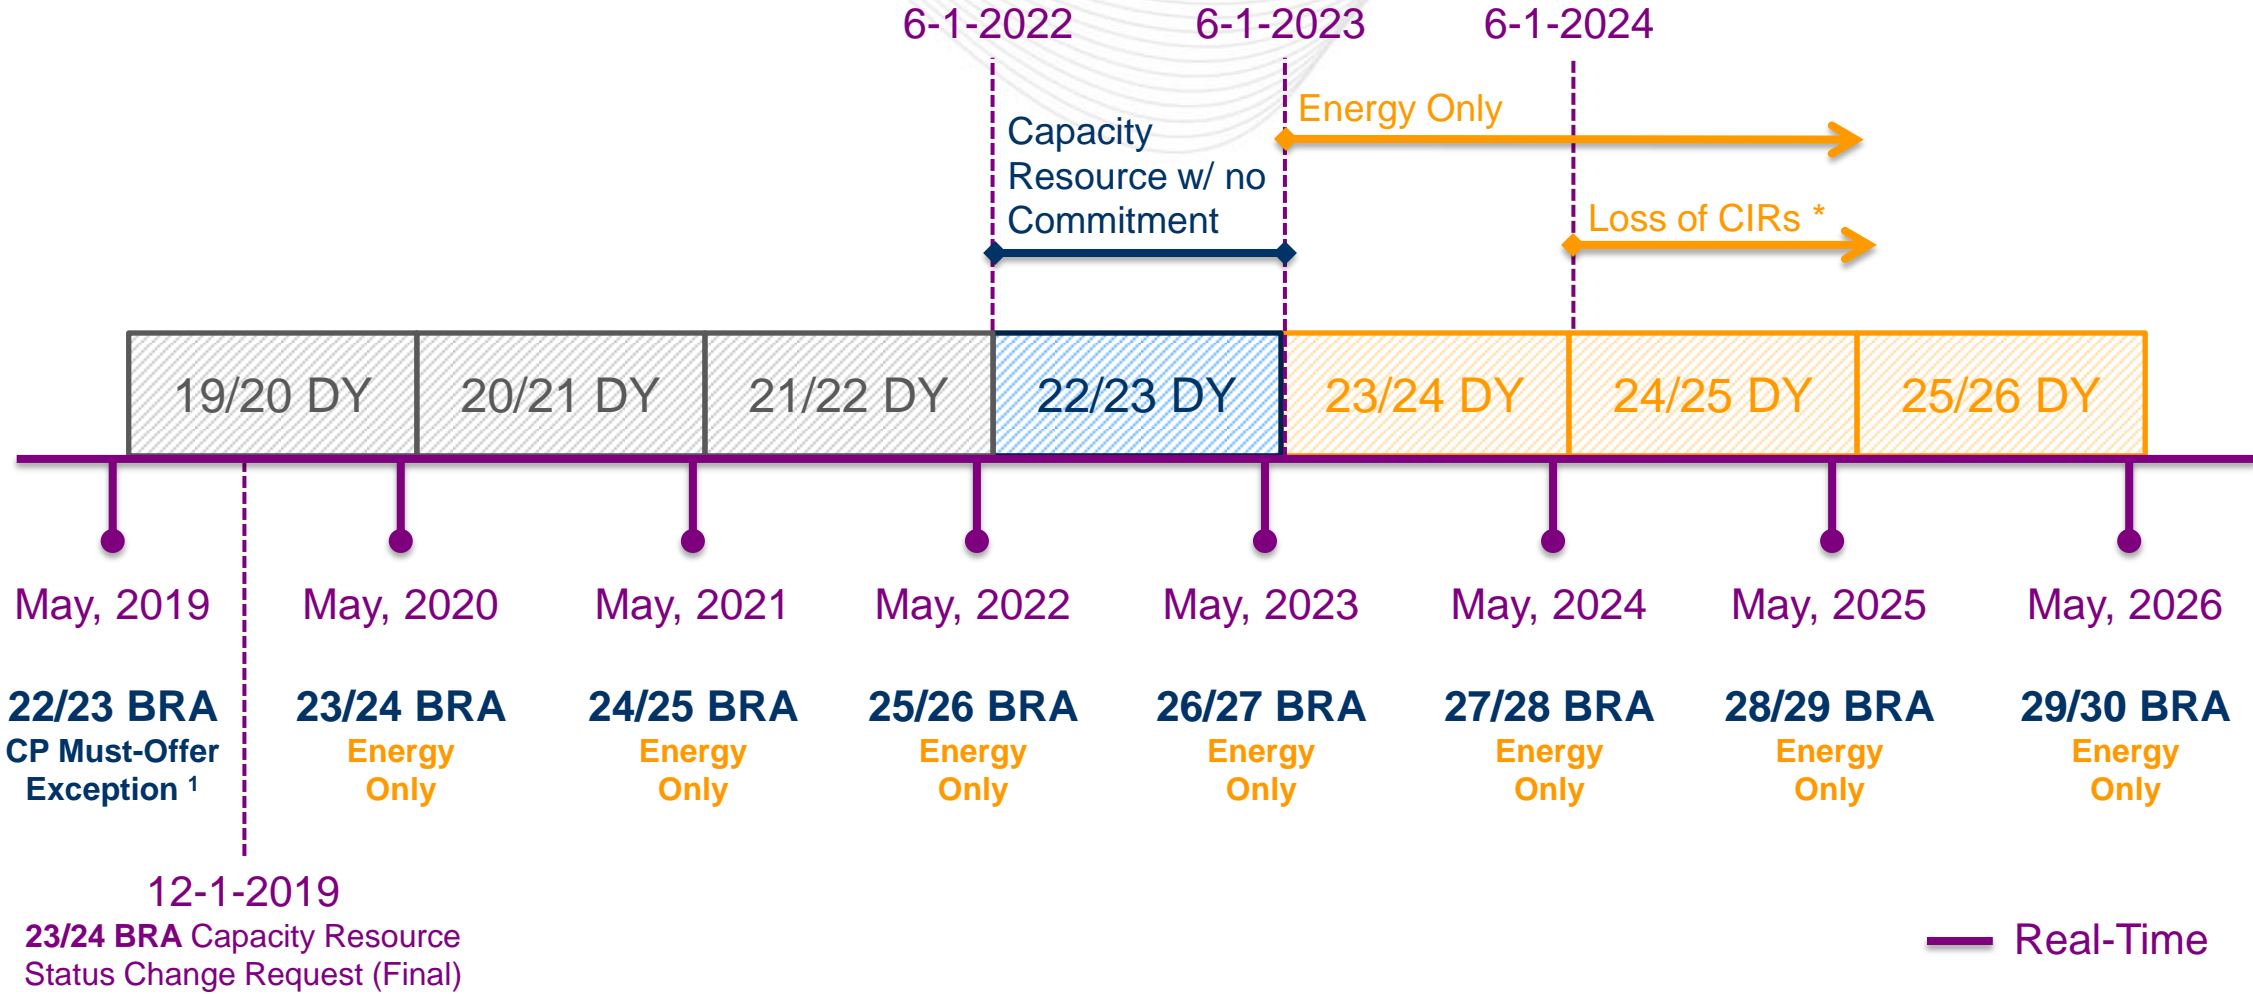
6-1-2022

6-1-2023

6-1-2024

Capacity Resource w/ no Commitment

Energy Only

Loss of CIRs *

19/20 DY

20/21 DY

21/22 DY

22/23 DY

23/24 DY

24/25 DY

25/26 DY

May, 2019

22/23 BRA
CP Must-Offer Exception ¹

May, 2020

23/24 BRA
Energy Only

May, 2021

24/25 BRA
Energy Only

May, 2022

25/26 BRA
Energy Only

May, 2023

26/27 BRA
Energy Only

May, 2024

27/28 BRA
Energy Only

May, 2025

28/29 BRA
Energy Only

May, 2026

29/30 BRA
Energy Only

12-1-2019
23/24 BRA Capacity Resource Status Change Request (Final)

Real-Time